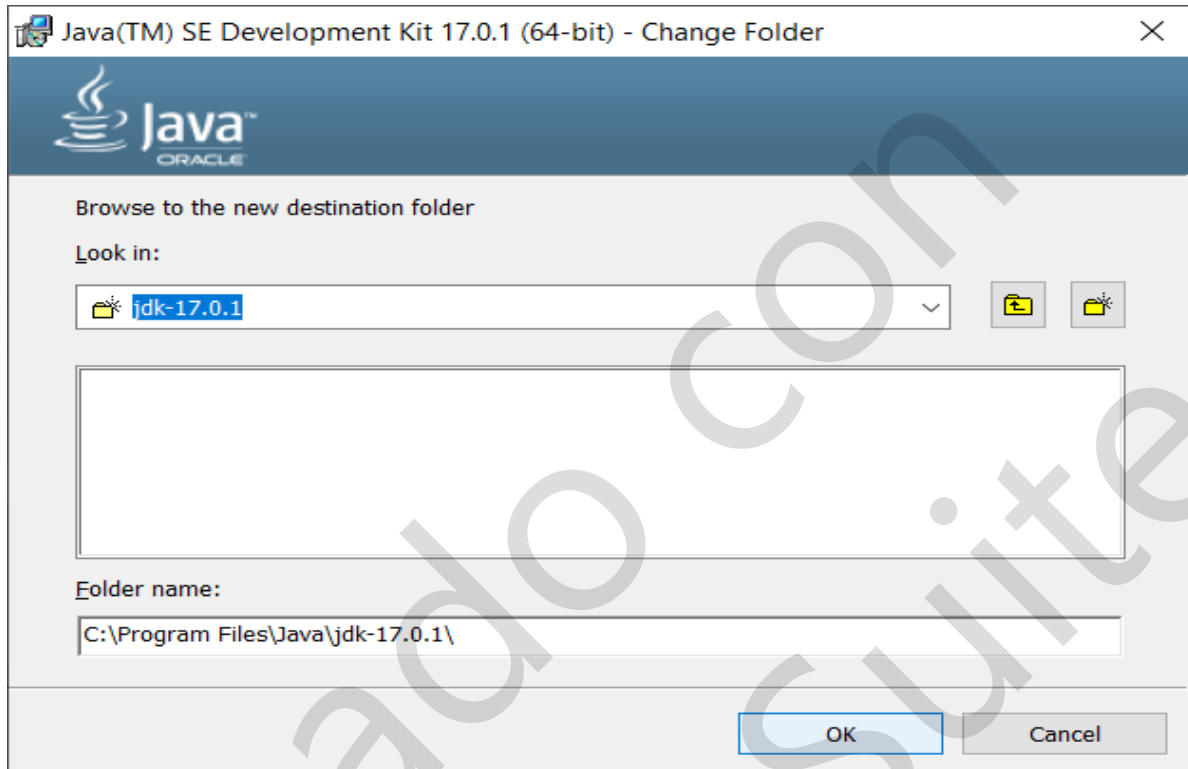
Java(TM) SE Development Kit 17.0.1 (64-bit) - Change Folder

Java
ORACLE

Browse to the new destination folder

Look in:

jdk-17.0.1

Folder name:

C:\Program Files\Java\jdk-17.0.1\

OK

Cancel

ado con
Suite